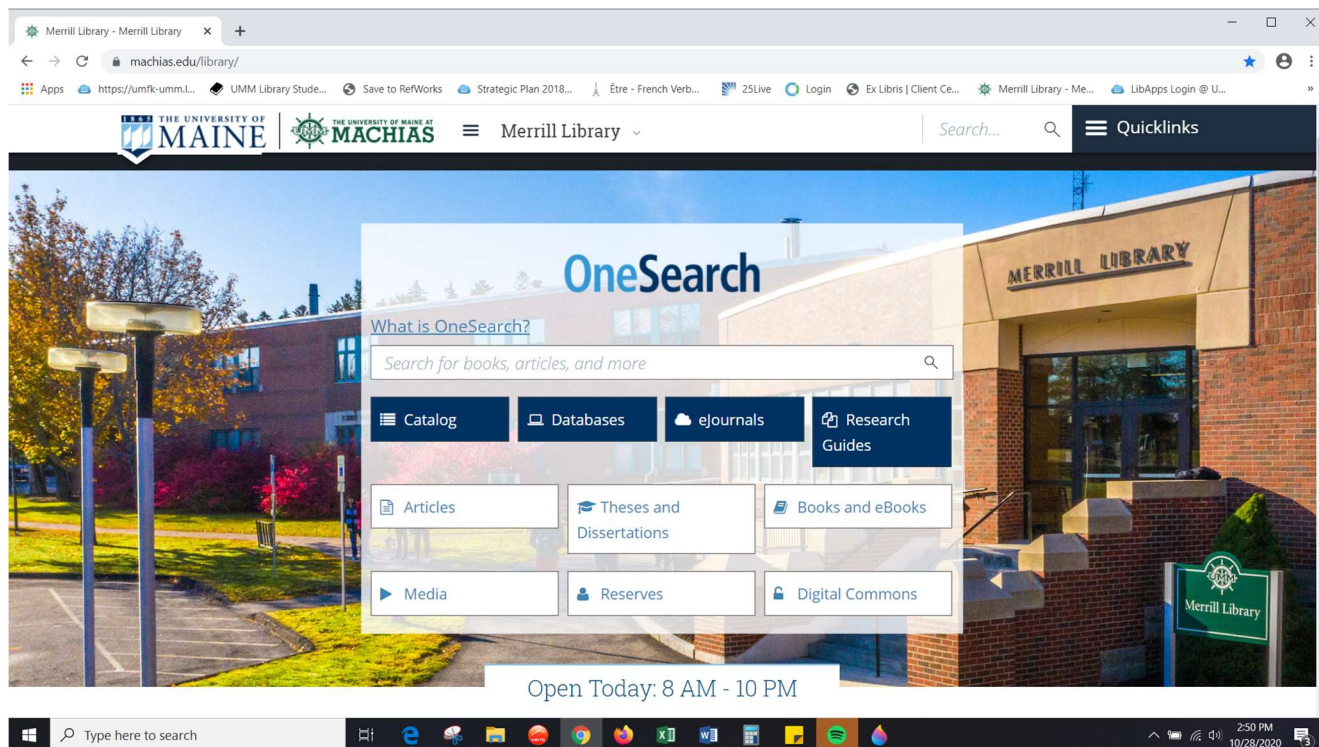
Merrill Library - Merrill Library ×
machias.edu/library/
Apps https://umfk-umm.l... UMM Library Stude... Save to RefWorks Strategic Plan 2018... Être - French Verb... 25Live Login Ex Libris | Client Ce... Merrill Library - Me... LibApps Login @ U...

1865 THE UNIVERSITY OF MAINE THE UNIVERSITY OF MAINE AT MACHIAS Merrill Library Search... Quicklinks

OneSearch
What is OneSearch?
Search for books, articles, and more
Catalog Databases eJournals Research Guides
Articles Theses and Dissertations Books and eBooks
Media Reserves Digital Commons

MERRILL LIBRARY
Merrill Library

Open Today: 8 AM - 10 PM

Type here to search
2:50 PM 10/28/2020